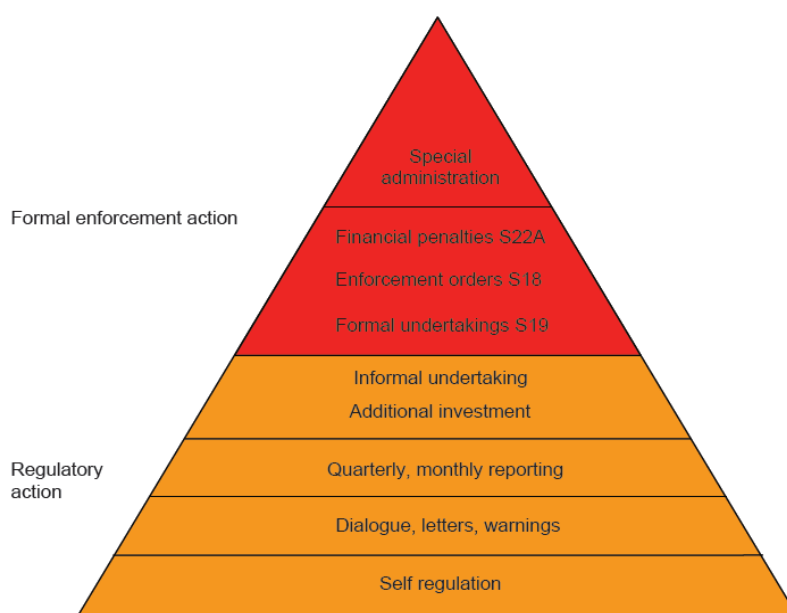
Special administration

Formal enforcement action

Financial penalties S22A

Enforcement orders S18

Formal undertakings S19

Informal undertaking

Additional investment

Regulatory action

Quarterly, monthly reporting

Dialogue, letters, warnings

Self regulation